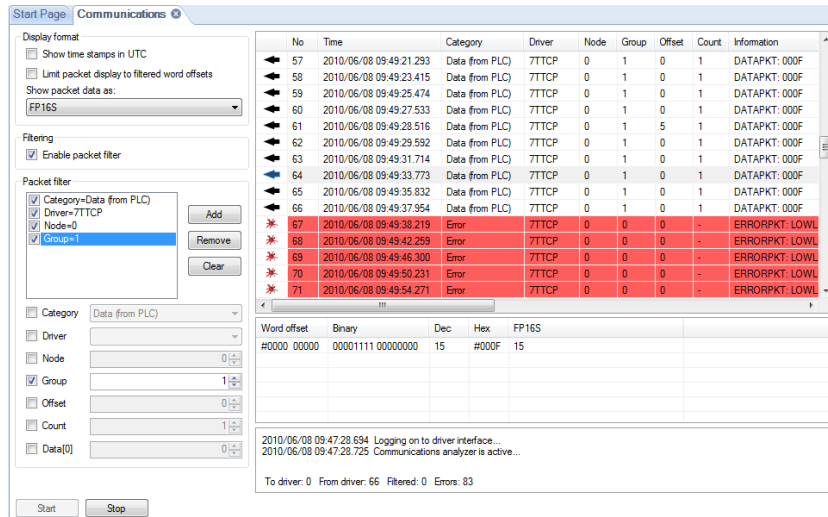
Start Page | Communications

Display format
Show time stamps in UTC
Limit packet display to filtered word offsets
Show packet data as:
FP16S

Filtering
Enable packet filter

Packet filter
Category=Data (from PLC)
Driver=7TTCP
Node=0
Group=1

Add
Remove
Clear

Category: Data (from PLC)
Driver
Node: 0
Group: 1
Offset: 0
Count: 1
Data[0]: 0

| | No | Time | Category | Driver | Node | Group | Offset | Count | Information |
|---|---|---|---|---|---|---|---|---|---|
| | 57 | 2010/06/08 09:49:21.293 | Data (from PLC) | 7TTCP | 0 | 1 | 0 | 1 | DATAPKT: 000F |
| | 58 | 2010/06/08 09:49:23.415 | Data (from PLC) | 7TTCP | 0 | 1 | 0 | 1 | DATAPKT: 000F |
| | 59 | 2010/06/08 09:49:25.474 | Data (from PLC) | 7TTCP | 0 | 1 | 0 | 1 | DATAPKT: 000F |
| | 60 | 2010/06/08 09:49:27.533 | Data (from PLC) | 7TTCP | 0 | 1 | 0 | 1 | DATAPKT: 000F |
| | 61 | 2010/06/08 09:49:28.516 | Data (from PLC) | 7TTCP | 0 | 1 | 5 | 1 | DATAPKT: 000F |
| | 62 | 2010/06/08 09:49:29.592 | Data (from PLC) | 7TTCP | 0 | 1 | 0 | 1 | DATAPKT: 000F |
| | 63 | 2010/06/08 09:49:31.714 | Data (from PLC) | 7TTCP | 0 | 1 | 0 | 1 | DATAPKT: 000F |
| | 64 | 2010/06/08 09:49:33.773 | Data (from PLC) | 7TTCP | 0 | 1 | 0 | 1 | DATAPKT: 000F |
| | 65 | 2010/06/08 09:49:35.832 | Data (from PLC) | 7TTCP | 0 | 1 | 0 | 1 | DATAPKT: 000F |
| | 66 | 2010/06/08 09:49:37.954 | Data (from PLC) | 7TTCP | 0 | 1 | 0 | 1 | DATAPKT: 000F |
| | 67 | 2010/06/08 09:49:38.219 | Error | 7TTCP | 0 | 0 | 0 | - | ERRORPKT: LOWL |
| | 68 | 2010/06/08 09:49:42.259 | Error | 7TTCP | 0 | 0 | 0 | - | ERRORPKT: LOWL |
| | 69 | 2010/06/08 09:49:46.300 | Error | 7TTCP | 0 | 0 | 0 | - | ERRORPKT: LOWL |
| | 70 | 2010/06/08 09:49:50.231 | Error | 7TTCP | 0 | 0 | 0 | - | ERRORPKT: LOWL |
| | 71 | 2010/06/08 09:49:54.271 | Error | 7TTCP | 0 | 0 | 0 | - | ERRORPKT: LOWL |

| Word offset | Binary | Dec | Hex | FP16S |
|---|---|---|---|---|
| #0000 00000 | 00001111 00000000 | 15 | #000F | 15 |

2010/06/08 09:47:28.694 Logging on to driver interface...
2010/06/08 09:47:28.725 Communications analyzer is active...

To driver: 0 From driver: 66 Filtered: 0 Errors: 83

Start
Stop